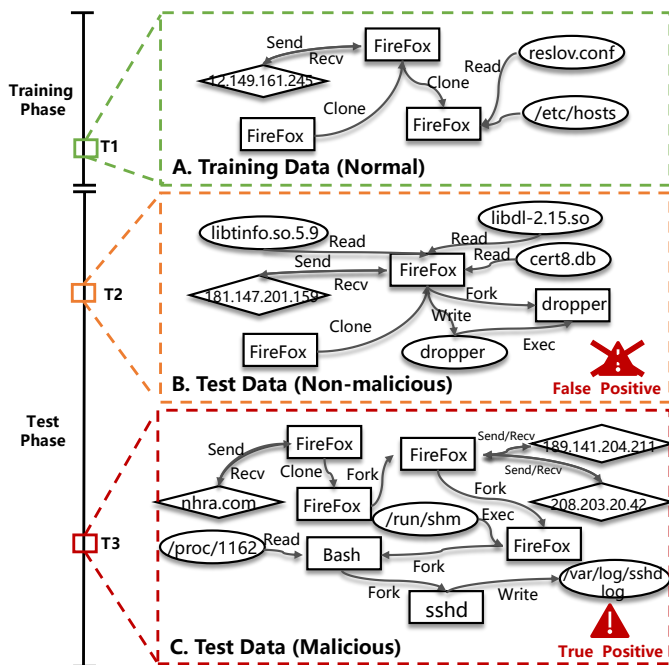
Training Phase

T1

Send
Recv
FireFox
12.149.161.245
Clone
FireFox
Read
reslov.conf
Clone
FireFox
/etc/hosts

A. Training Data (Normal)

T2

libtinfo.so.5.9
Read
libdl-2.15.so
Read
Send
FireFox
Read
cert8.db
Recv
181.147.201.159
Fork
dropper
Clone
Write
FireFox
dropper
Exec

B. Test Data (Non-malicious)

False Positive

Test Phase

T3

Send
FireFox
Recv
Clone
Fork
FireFox
Send/Recv
189.141.204.211
Send/Recv
nhra.com
FireFox
Fork
208.203.20.42
/run/shm
Exec
FireFox
/proc/1162
Read
Bash
Fork
Fork
/var/log/sshd log
Write
sshd

C. Test Data (Malicious)

True Positive